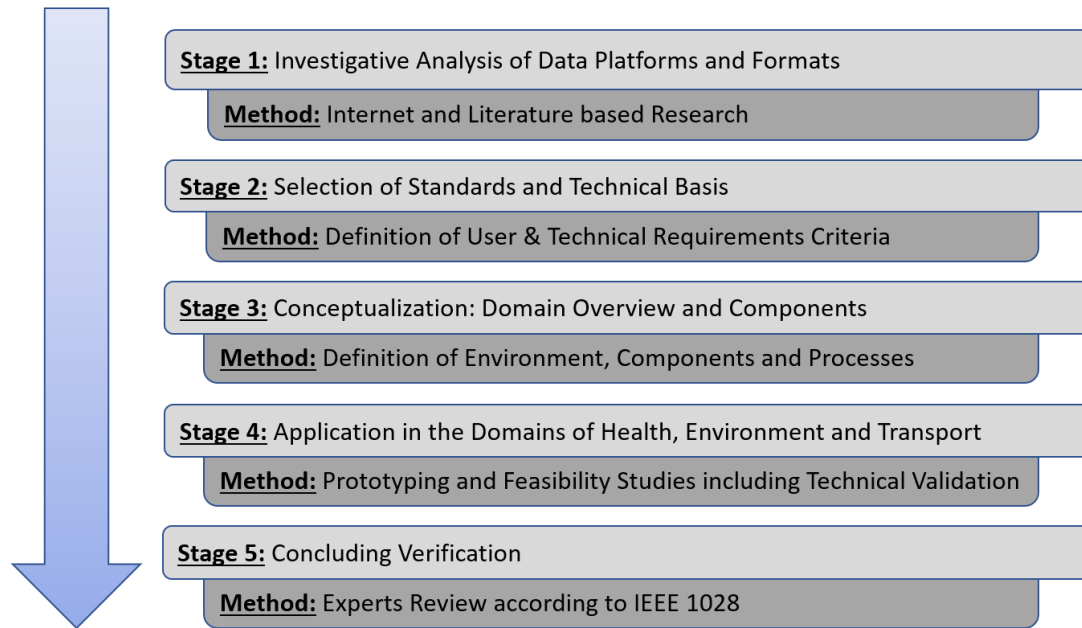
Stage 1: Investigative Analysis of Data Platforms and Formats

Method: Internet and Literature based Research

Stage 2: Selection of Standards and Technical Basis

Method: Definition of User & Technical Requirements Criteria

Stage 3: Conceptualization: Domain Overview and Components

Method: Definition of Environment, Components and Processes

Stage 4: Application in the Domains of Health, Environment and Transport

Method: Prototyping and Feasibility Studies including Technical Validation

Stage 5: Concluding Verification

Method: Experts Review according to IEEE 1028